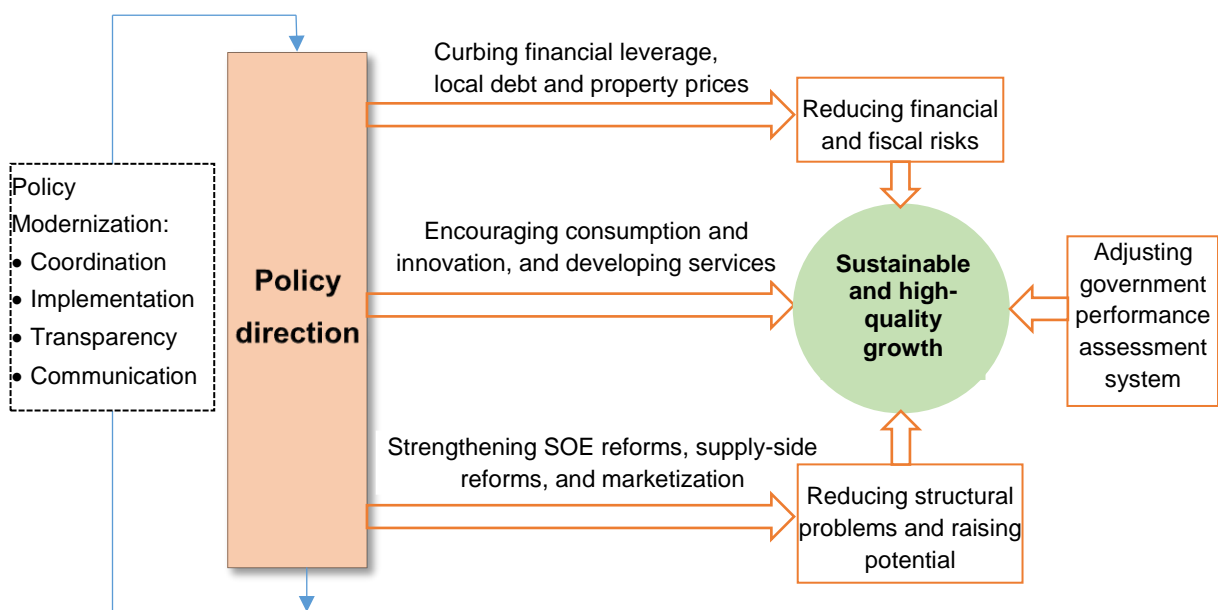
Policy Modernization:
• Coordination
• Implementation
• Transparency
• Communication

Policy direction

Curbing financial leverage, local debt and property prices

Reducing financial and fiscal risks

Encouraging consumption and innovation, and developing services

Sustainable and high-quality growth

Adjusting government performance assessment system

Strengthening SOE reforms, supply-side reforms, and marketization

Reducing structural problems and raising potential